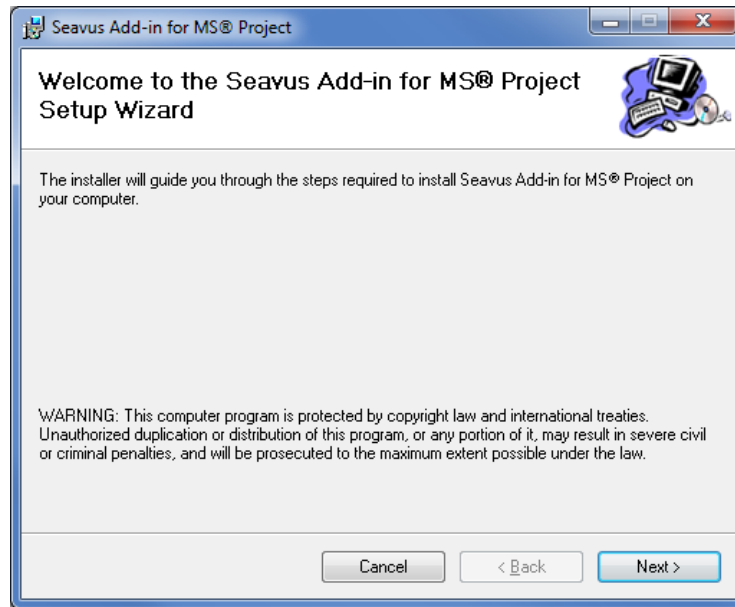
Seavus Add-in for MS® Project

Welcome to the Seavus Add-in for MS® Project Setup Wizard

The installer will guide you through the steps required to install Seavus Add-in for MS® Project on your computer.

WARNING: This computer program is protected by copyright law and international treaties. Unauthorized duplication or distribution of this program, or any portion of it, may result in severe civil or criminal penalties, and will be prosecuted to the maximum extent possible under the law.

Cancel

< Back

Next >